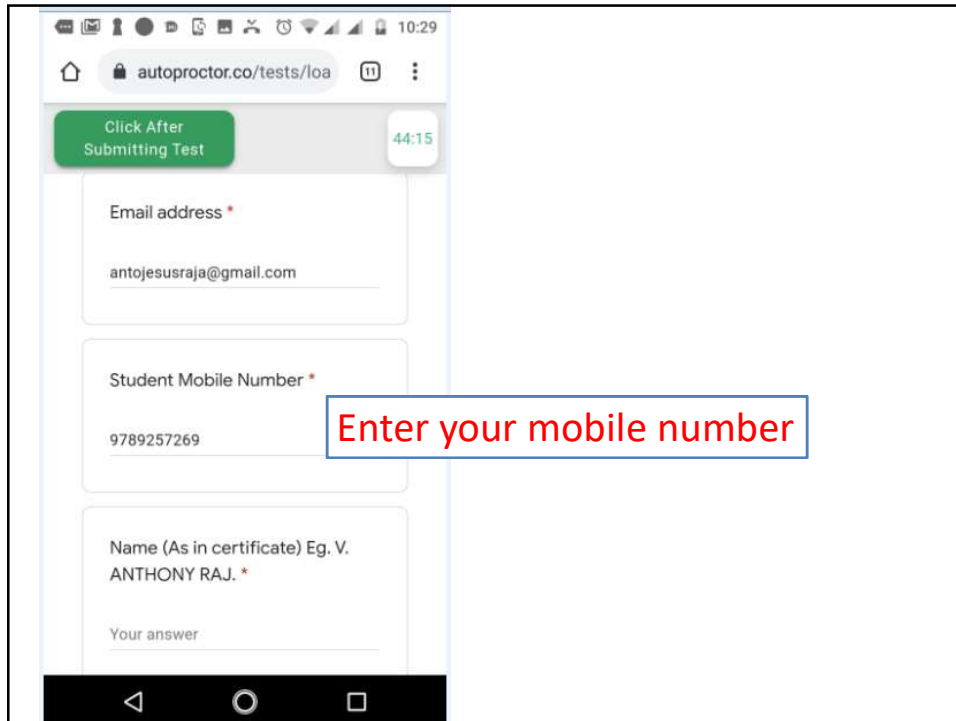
10:29

autoproctor.co/tests/loa

11

Click After Submitting Test

44:15

Email address *

antojesusraja@gmail.com

Student Mobile Number *

9789257269

Enter your mobile number

Name (As in certificate) Eg. V. ANTHONY RAJ. *

Your answer